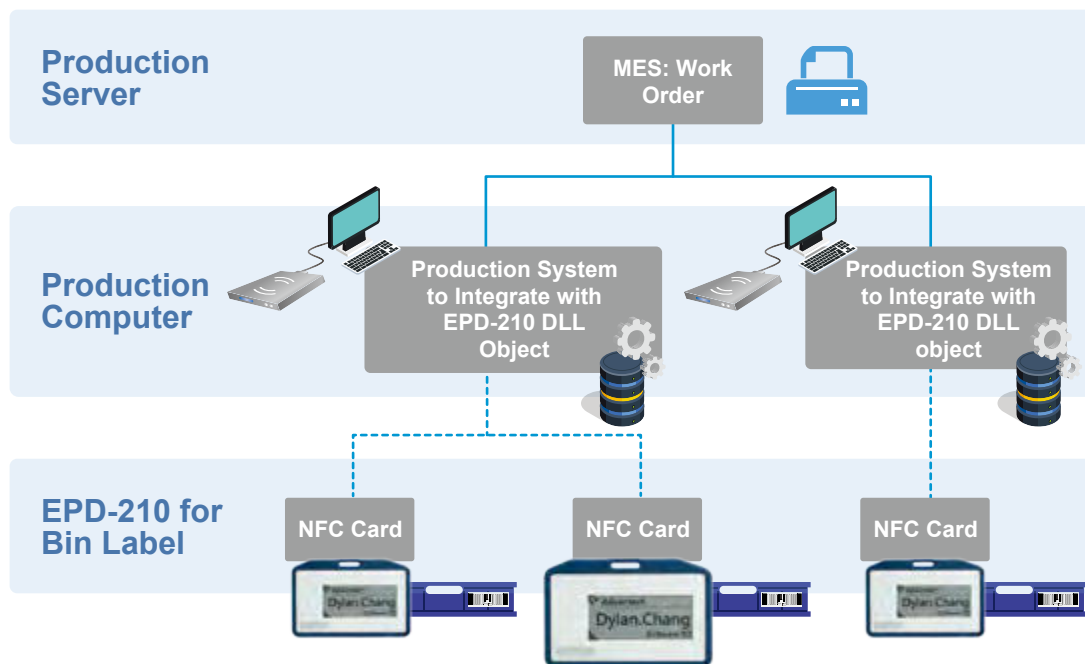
Production Server

MES: Work Order

Production Computer

Production System to Integrate with EPD-210 DLL Object

Production System to Integrate with EPD-210 DLL object

EPD-210 for Bin Label

NFC Card

NFC Card

NFC Card

Dylan.Chang

Advantech
Dylan.Chang

Dylan.Chang